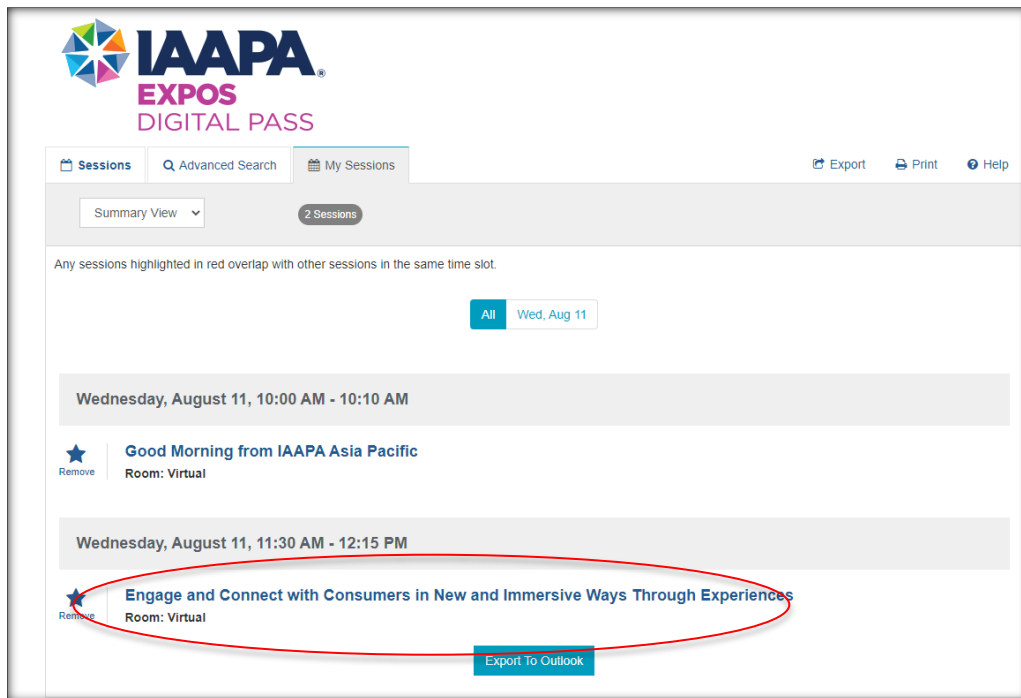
IAAPA®
EXPOS
DIGITAL PASS

Sessions | Advanced Search | My Sessions

Export Print Help

Summary View

2 Sessions

Any sessions highlighted in red overlap with other sessions in the same time slot.

All | Wed, Aug 11

Wednesday, August 11, 10:00 AM - 10:10 AM

Remove

Good Morning from IAAPA Asia Pacific

Room: Virtual

Wednesday, August 11, 11:30 AM - 12:15 PM

Remove

Engage and Connect with Consumers in New and Immersive Ways Through Experiences

Room: Virtual

Export To Outlook